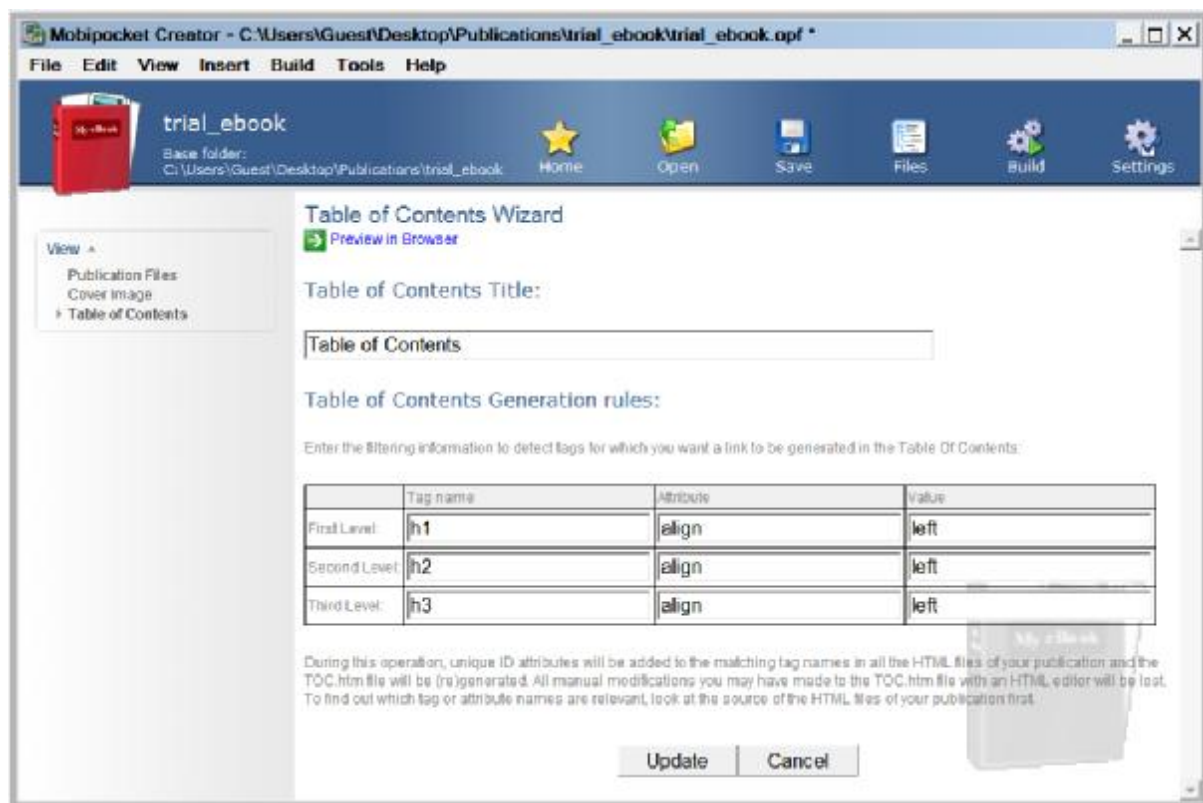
Mobipocket Creator - C:\Users\Guest\Desktop\Publications\trial_ebook\trial_ebook.opf *

File Edit View Insert Build Tools Help

My eBook

trial_ebook
Base folder:
C:\Users\Guest\Desktop\Publications\trial_ebook

Home Open Save Files Build Settings

View
Publication Files
Cover image
Table of Contents

Table of Contents Wizard
Preview in Browser

Table of Contents Title:

Table of Contents

Table of Contents Generation rules:

Enter the filtering information to detect tags for which you want a link to be generated in the Table Of Contents:

| | Tag name | Attribute | Value |
|---|---|---|---|
| First Level: | h1 | align | left |
| Second Level: | h2 | align | left |
| Third Level: | h3 | align | left |

During this operation, unique ID attributes will be added to the matching tag names in all the HTML files of your publication and the TOC.htm file will be (re)generated. All manual modifications you may have made to the TOC.htm file with an HTML editor will be lost. To find out which tag or attribute names are relevant, look at the source of the HTML files of your publication first.

My eBook

Update Cancel